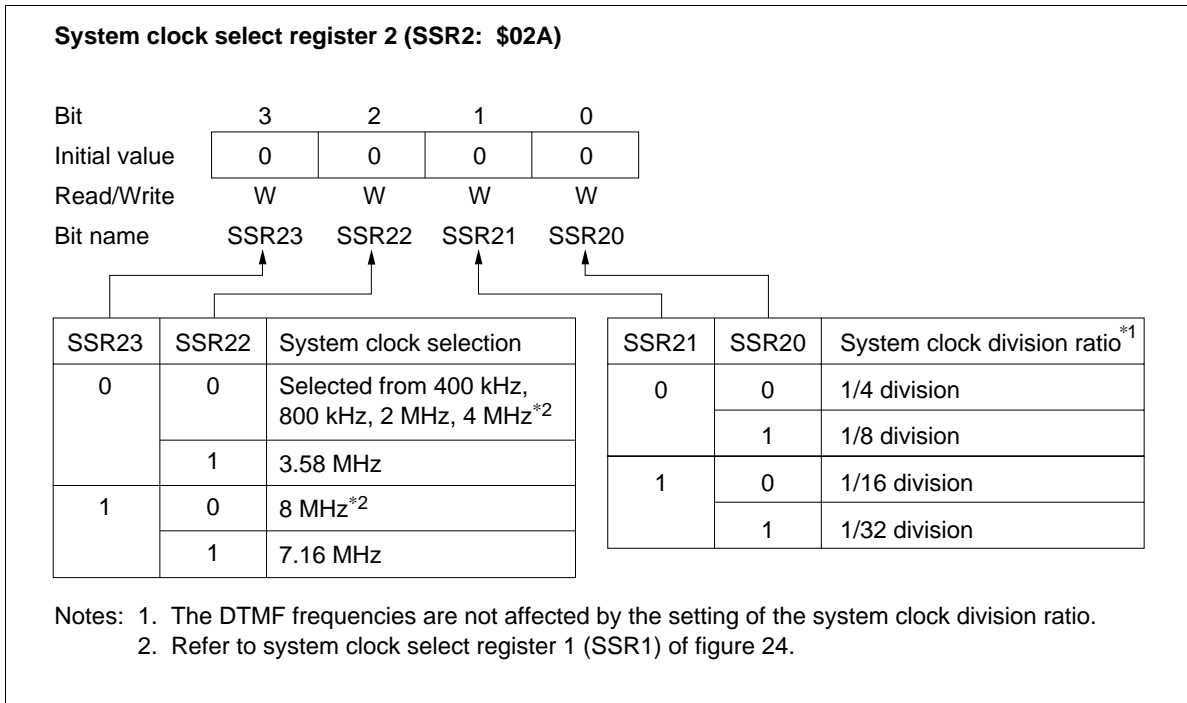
**System clock select register 2 (SSR2: \$02A)**

| Bit | 3 | 2 | 1 | 0 |
|---|---|---|---|---|
| Initial value | 0 | 0 | 0 | 0 |
| Read/Write | W | W | W | W |
| Bit name | SSR23 | SSR22 | SSR21 | SSR20 |

| SSR23 | SSR22 | System clock selection |
|---|---|---|
| 0 | 0 | Selected from 400 kHz, 800 kHz, 2 MHz, 4 MHz$^{*2}$ |
| | 1 | 3.58 MHz |
| 1 | 0 | 8 MHz$^{*2}$ |
| | 1 | 7.16 MHz |

| SSR21 | SSR20 | System clock division ratio$^{*1}$ |
|---|---|---|
| 0 | 0 | 1/4 division |
| | 1 | 1/8 division |
| 1 | 0 | 1/16 division |
| | 1 | 1/32 division |

Notes: 1. The DTMF frequencies are not affected by the setting of the system clock division ratio.
2. Refer to system clock select register 1 (SSR1) of figure 24.